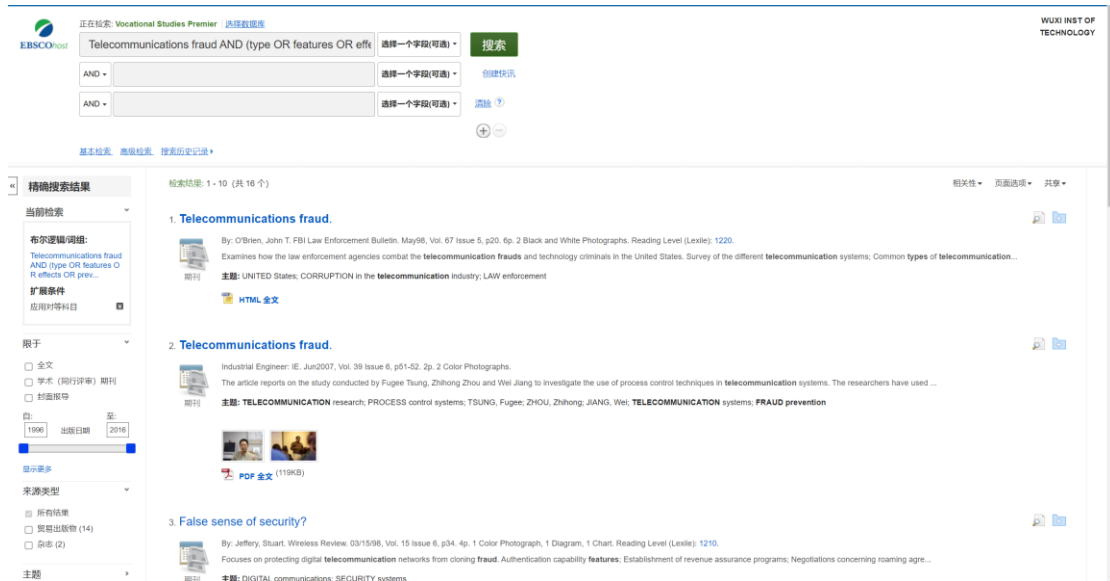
EBSCOhost

正在检索: Vocational Studies Premier 选择数据库

Telecommunications fraud AND (type OR features OR effe | 选择一个字段(可选) | 搜索

AND | 选择一个字段(可选) | 创建快讯

AND | 选择一个字段(可选) | 清除 ?

基本检索 高级检索 搜索历史记录

WUXI INST OF TECHNOLOGY

精确搜索结果

当前检索

布尔逻辑/词组:
Telecommunications fraud AND (type OR features OR effects OR prev...

扩展条件
应用对等科目

限于
全文
学术(同行评审)期刊
封面报导

自: 1996 出版日期 至: 2016

显示更多

来源类型
所有结果
贸易出版物 (14)
杂志 (2)

主题

检索结果: 1 - 10 (共 16 个)

相关性 页面选项 共享

1. Telecommunications fraud.

期刊

By: O'Brien, John T. FBI Law Enforcement Bulletin. May98, Vol. 67 Issue 5, p20. 6p. 2 Black and White Photographs. Reading Level (Lexile): 1220.

Examines how the law enforcement agencies combat the telecommunication frauds and technology criminals in the United States. Survey of the different telecommunication systems; Common types of telecommunication...

主题: UNITED States; CORRUPTION in the telecommunication industry; LAW enforcement

HTML 全文

2. Telecommunications fraud.

期刊

Industrial Engineer: IE. Jun2007, Vol. 39 Issue 6, p51-52. 2p. 2 Color Photographs.

The article reports on the study conducted by Fugee Tsung, Zhihong Zhou and Wei Jiang to investigate the use of process control techniques in telecommunication systems. The researchers have used ...

主题: TELECOMMUNICATION research; PROCESS control systems; TSUNG, Fugee; ZHOU, Zhihong; JIANG, Wei; TELECOMMUNICATION systems; FRAUD prevention

PDF 全文 (119KB)

3. False sense of security?

期刊

By: Jeffery, Stuart. Wireless Review. 03/15/98, Vol. 15 Issue 6, p34. 4p. 1 Color Photograph, 1 Diagram, 1 Chart. Reading Level (Lexile): 1210.

Focuses on protecting digital telecommunication networks from cloning fraud. Authentication capability features; Establishment of revenue assurance programs; Negotiations concerning roaming agre...

主题: DIGITAL communications; SECURITY systems